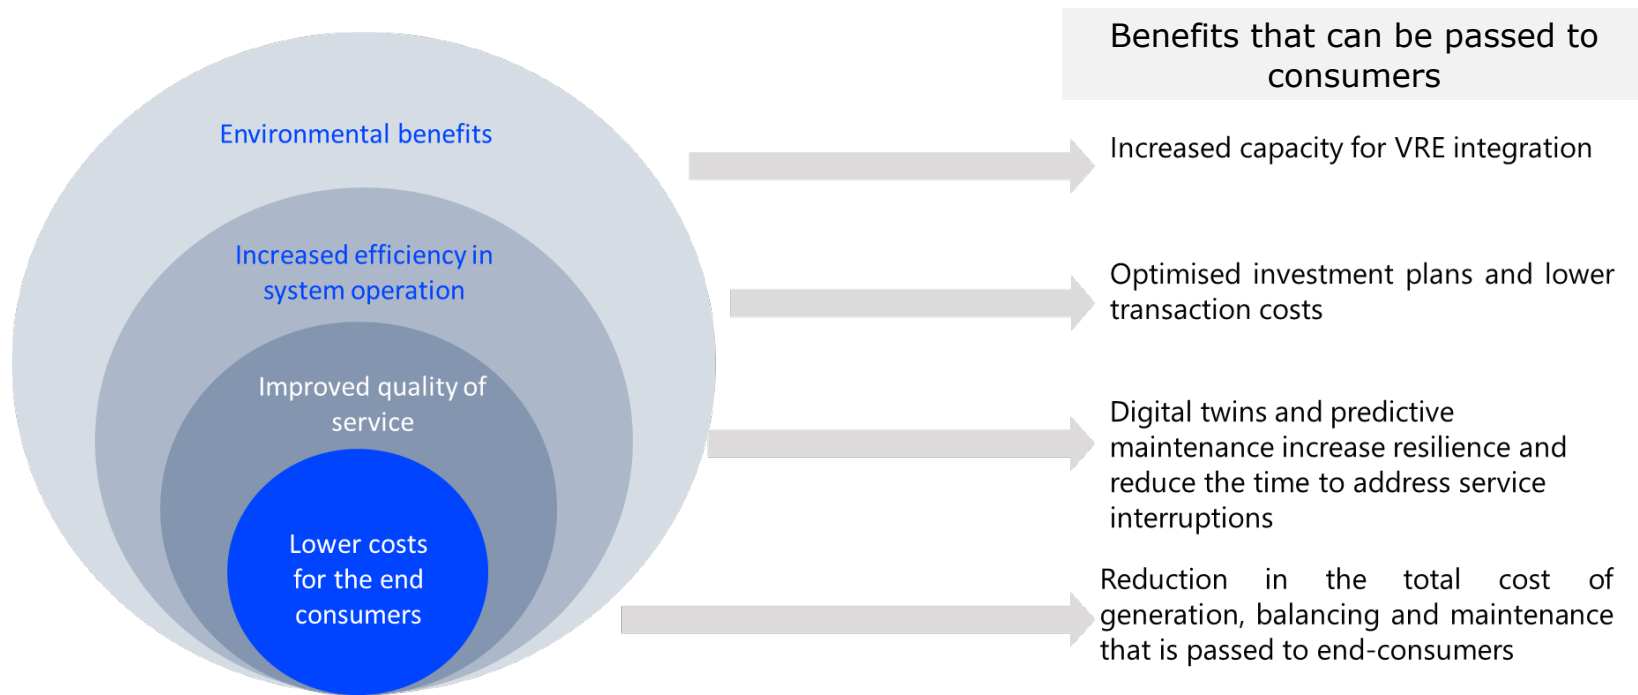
Environmental benefits

Increased efficiency in system operation

Improved quality of service

Lower costs for the end consumers

Benefits that can be passed to consumers

Increased capacity for VRE integration

Optimised investment plans and lower transaction costs

Digital twins and predictive maintenance increase resilience and reduce the time to address service interruptions

Reduction in the total cost of generation, balancing and maintenance that is passed to end-consumers